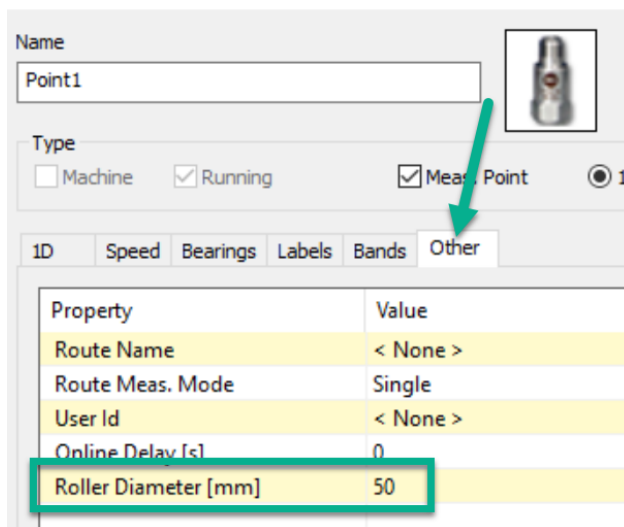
Name

Point1

Type

Machine

Running

Meas. Point

1

1D | Speed | Bearings | Labels | Bands | Other

| Property | Value |
|---|---|
| Route Name | < None > |
| Route Meas. Mode | Single |
| User Id | < None > |
| Online Delay [s] | 0 |
| Roller Diameter [mm] | 50 |